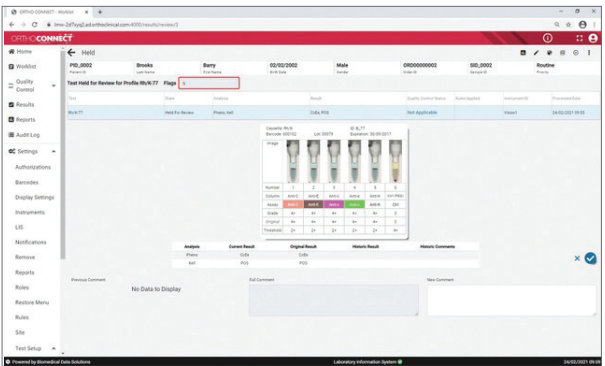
ORTHO CONNECT - Review ×  +

lmrv-2d7syq2.ad.orthoclinical.com:4010/results/review/1

ORTHO CONNECT

Home
Worklist
Quality Control
Results
Reports
Audit Log
Settings
Authorizations
Barcodes
Display Settings
Instruments
LIS
Notifications
Remove
Reports
Roles
Restore Menu
Rules
Site
Test Setup

Held

PID_0002 Patient ID | Brooks Last Name | Barry First Name | 02/02/2002 Birth Date | Male Gender | ORD00000002 Order ID | SID_0002 Sample ID | Routine Priority

Test Held for Review for Profile Rh/K-77 Flags 1

| Test | State | Analysis | Result | Quality Control Status | Date Applied | Instrument ID | Processed Date |
|---|---|---|---|---|---|---|---|
| Rh/K-77 | Held for Review | Pheno, Kell | CcEe, POS | Not Applicable | | Vision1 | 24/02/2021 09:35 |

Cassette: Rh-K Barcode: 000102 Lot: 00079 ID: R_77 Expiration: 30/09/2077

Image

| Number | 1 | 2 | 3 | 4 | 5 | 6 |
|---|---|---|---|---|---|---|
| Column | Anti-C | Anti-E | Anti-c | Anti-e | Anti-K | CTL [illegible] |
| Assay | Anti-C | Anti-E | Anti-c | Anti-e | Anti-K | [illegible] |
| Grade | 4+ | 4+ | 4+ | 4+ | 4+ | 0 |
| Original | 4+ | 4+ | 4+ | 4+ | 4+ | 0 |
| Threshold | 2+ | 2+ | 2+ | 2+ | 2+ | 4+ |

| Analysis | Current Result | Original Result | Historic Result | Historic Comments |
|---|---|---|---|---|
| Pheno | CcEe | CcEe | | |
| Kell | POS | POS | | |

Previous Comment
No Data to Display

Edit Comment

New Comment

Powered by Biomedical Data Solutions
Laboratory Information System
24/02/2021 09:39